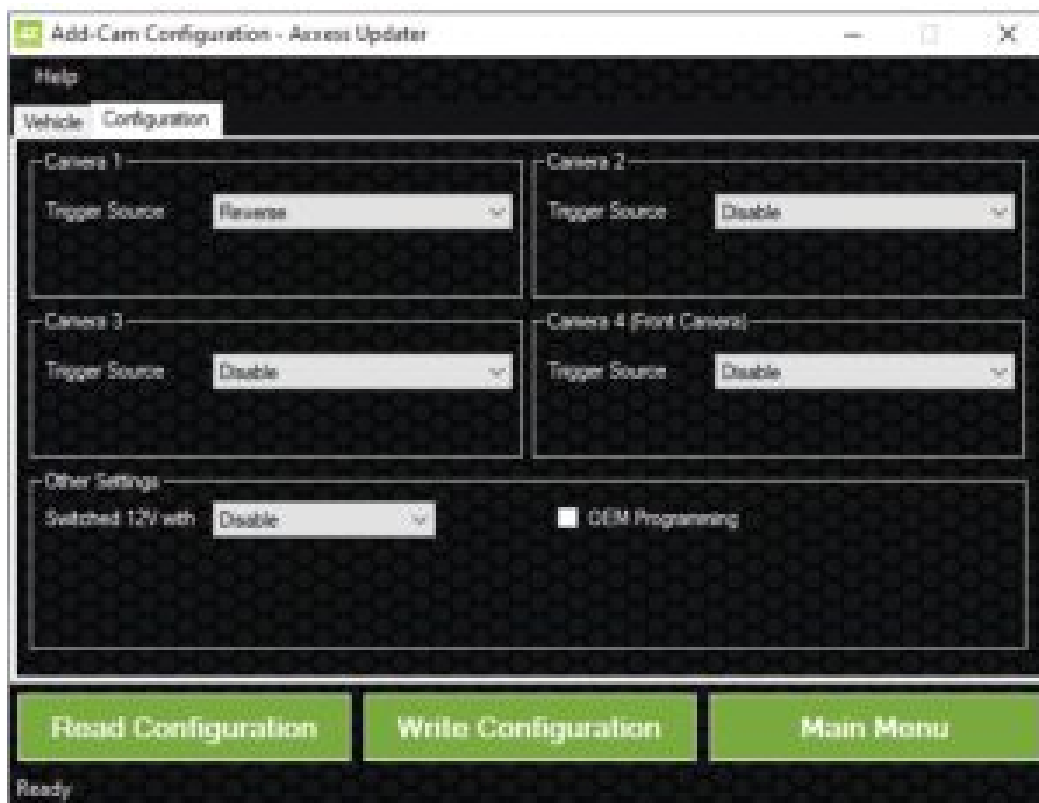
Add-Cam Configuration - Axxess Updater

Help

Vehicle Configuration

Camera 1

Trigger Source Reverse

Camera 2

Trigger Source Disable

Camera 3

Trigger Source Disable

Camera 4 (Front Camera)

Trigger Source Disable

Other Settings

Switched 12V with Disable

OEM Programming

Read Configuration

Write Configuration

Main Menu

Ready